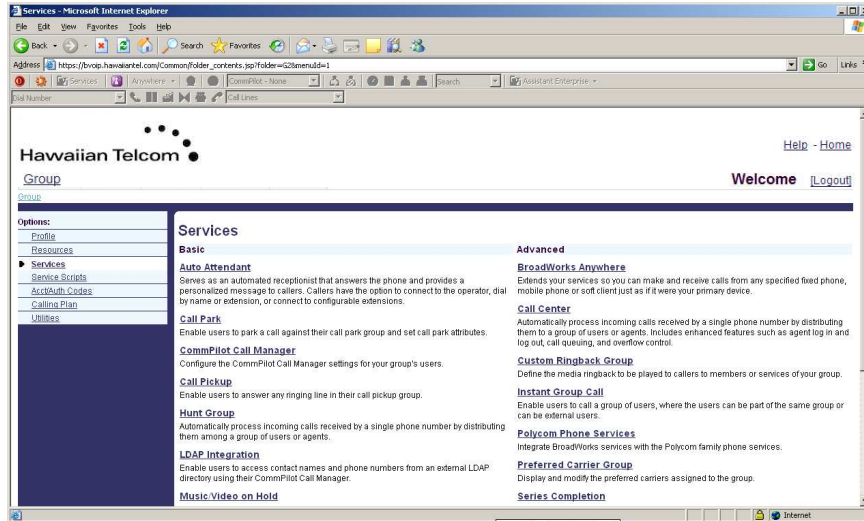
Services - Microsoft Internet Explorer

File Edit View Favorites Tools Help

Back Search Favorites

Address https://bvoip.hawaiiantel.com/Common/folder_contents.jsp?folder=G28menuId=1

Go Links

Services Anywhere CommPilot - None Search Assistant Enterprise

Dial Number Call Lines

Hawaiian Telcom

Help - Home

Group

Welcome [Logout]

Group

Options:
Profile
Resources
Services
Service Scripts
Acct/Auth Codes
Calling Plan
Utilities

Services

Basic

Auto Attendant
Serves as an automated receptionist that answers the phone and provides a personalized message to callers. Callers have the option to connect to the operator, dial by name or extension, or connect to configurable extensions.

Call Park
Enable users to park a call against their call park group and set call park attributes.

CommPilot Call Manager
Configure the CommPilot Call Manager settings for your group's users.

Call Pickup
Enable users to answer any ringing line in their call pickup group.

Hunt Group
Automatically process incoming calls received by a single phone number by distributing them among a group of users or agents.

LDAP Integration
Enable users to access contact names and phone numbers from an external LDAP directory using their CommPilot Call Manager.

Music/Video on Hold

Advanced

BroadWorks Anywhere
Extends your services so you can make and receive calls from any specified fixed phone, mobile phone or soft client just as if it were your primary device.

Call Center
Automatically process incoming calls received by a single phone number by distributing them to a group of users or agents. Includes enhanced features such as agent log in and log out, call queuing, and overflow control.

Custom Ringback Group
Define the media ringback to be played to callers to members or services of your group.

Instant Group Call
Enable users to call a group of users, where the users can be part of the same group or can be external users.

Polycom Phone Services
Integrate BroadWorks services with the Polycom family phone services.

Preferred Carrier Group
Display and modify the preferred carriers assigned to the group.

Series Completion

Internet